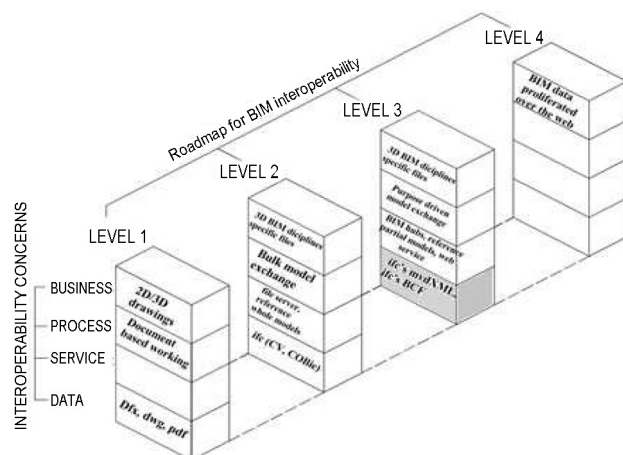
Roadmap for BIM interoperability

LEVEL 4

LEVEL 3

LEVEL 2

LEVEL 1

INTEROPERABILITY CONCERNS

BUSINESS

PROCESS

SERVICE

DATA

2D/3D drawings

Document based working

Dfx, dwg, pdf

3D BIM disciplines specific files

Bulk model exchange

file server, reference whole models

ifc (CV, COBie)

3D BIM disciplines specific files

Purpose driven model exchange

BIM hubs, reference partial models, web service

ifc's mvdXML, ifc's BCF

BIM data proliferated over the web